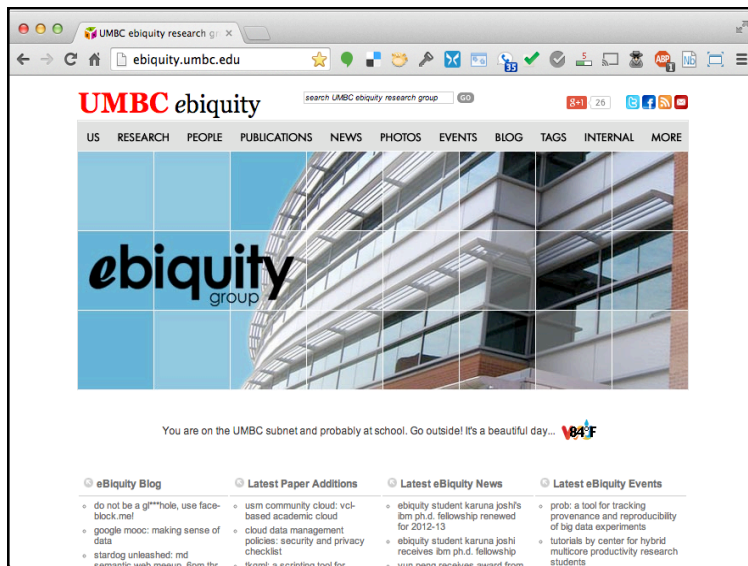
UMBC ebiquity research gr

ebiquity.umbc.edu

35

ABP 1

Nb

UMBC ebiquity

search UMBC ebiquity research group GO

+1 26

US RESEARCH PEOPLE PUBLICATIONS NEWS PHOTOS EVENTS BLOG TAGS INTERNAL MORE

ebiquity group

You are on the UMBC subnet and probably at school. Go outside! It's a beautiful day... 84°F

eBiquity Blog
- do not be a gl***hole, use face-block.me!
- google mooc: making sense of data
- stardog unleashed: rdf semantic web meeup, 6pm thr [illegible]

Latest Paper Additions
- usm community cloud: vcl-based academic cloud
- cloud data management policies: security and privacy checklist
- tkqml: a scripting tool for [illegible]

Latest eBiquity News
- ebiquity student karuna joshi's ibm ph.d. fellowship renewed for 2012-13
- ebiquity student karuna joshi receives ibm ph.d. fellowship
- yun peng receives award from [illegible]

Latest eBiquity Events
- prob: a tool for tracking provenance and reproducibility of big data experiments
- tutorials by center for hybrid multicore productivity research students